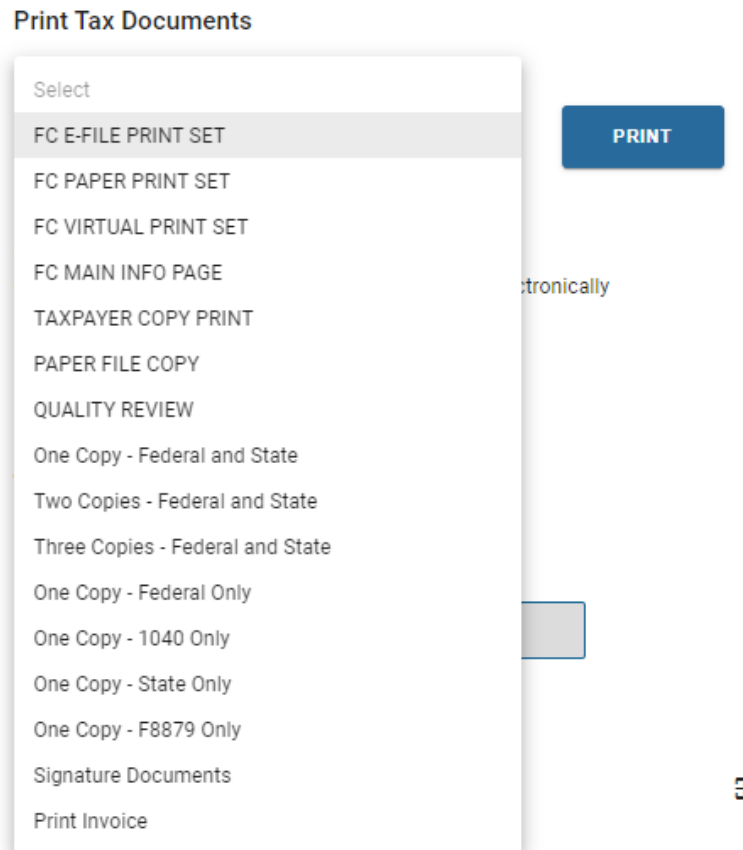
Print Tax Documents

Select
FC E-FILE PRINT SET
FC PAPER PRINT SET
FC VIRTUAL PRINT SET
FC MAIN INFO PAGE
TAXPAYER COPY PRINT
PAPER FILE COPY
QUALITY REVIEW
One Copy - Federal and State
Two Copies - Federal and State
Three Copies - Federal and State
One Copy - Federal Only
One Copy - 1040 Only
One Copy - State Only
One Copy - F8879 Only
Signature Documents
Print Invoice

PRINT

ctronically